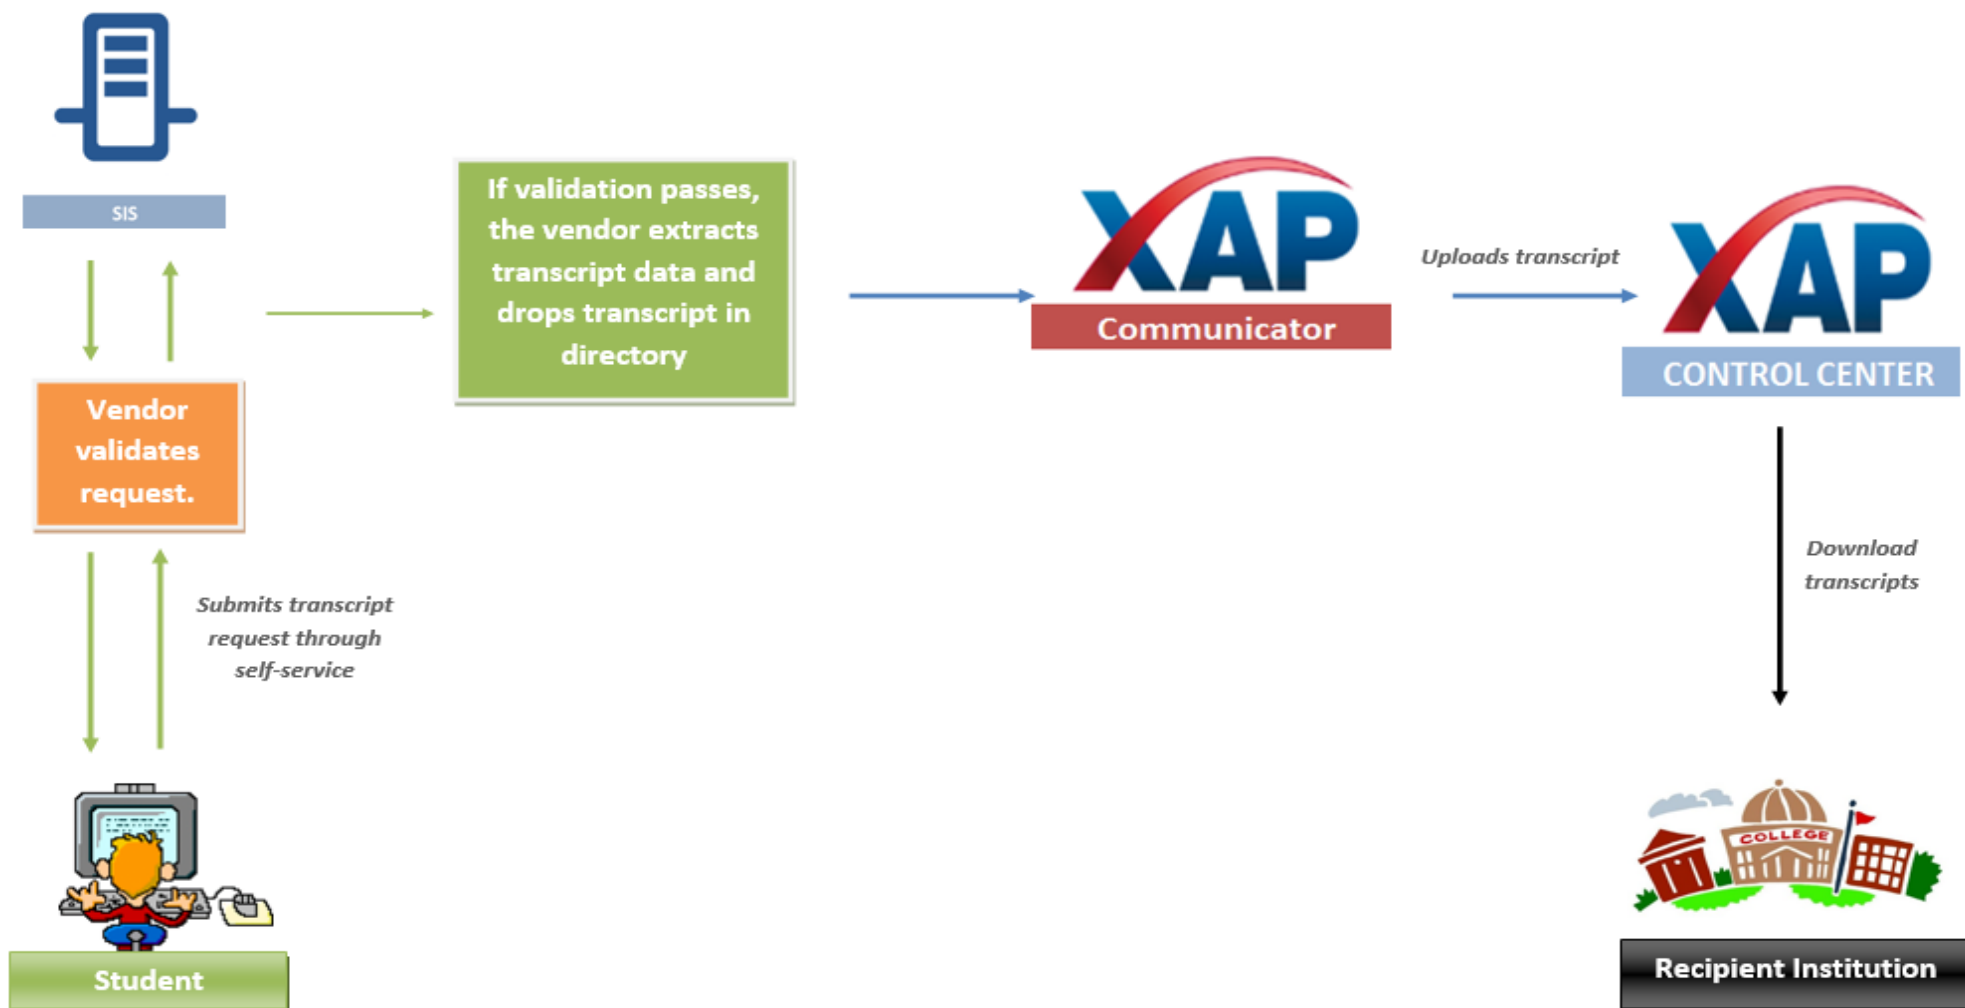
SIS

Vendor validates request.

If validation passes, the vendor extracts transcript data and drops transcript in directory

XAP

Communicator

Uploads transcript

XAP

CONTROL CENTER

Submits transcript request through self-service

Download transcripts

Student

COLLEGE

Recipient Institution